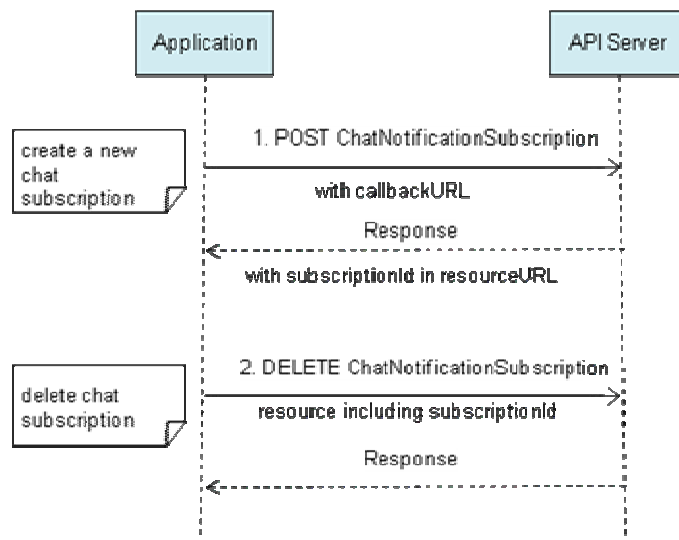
Application

API Server

create a new chat subscription

1. POST ChatNotificationSubscription

with callbackURL

Response

with subscriptionId in resourceURL

delete chat subscription

2. DELETE ChatNotificationSubscription

resource including subscriptionId

Response